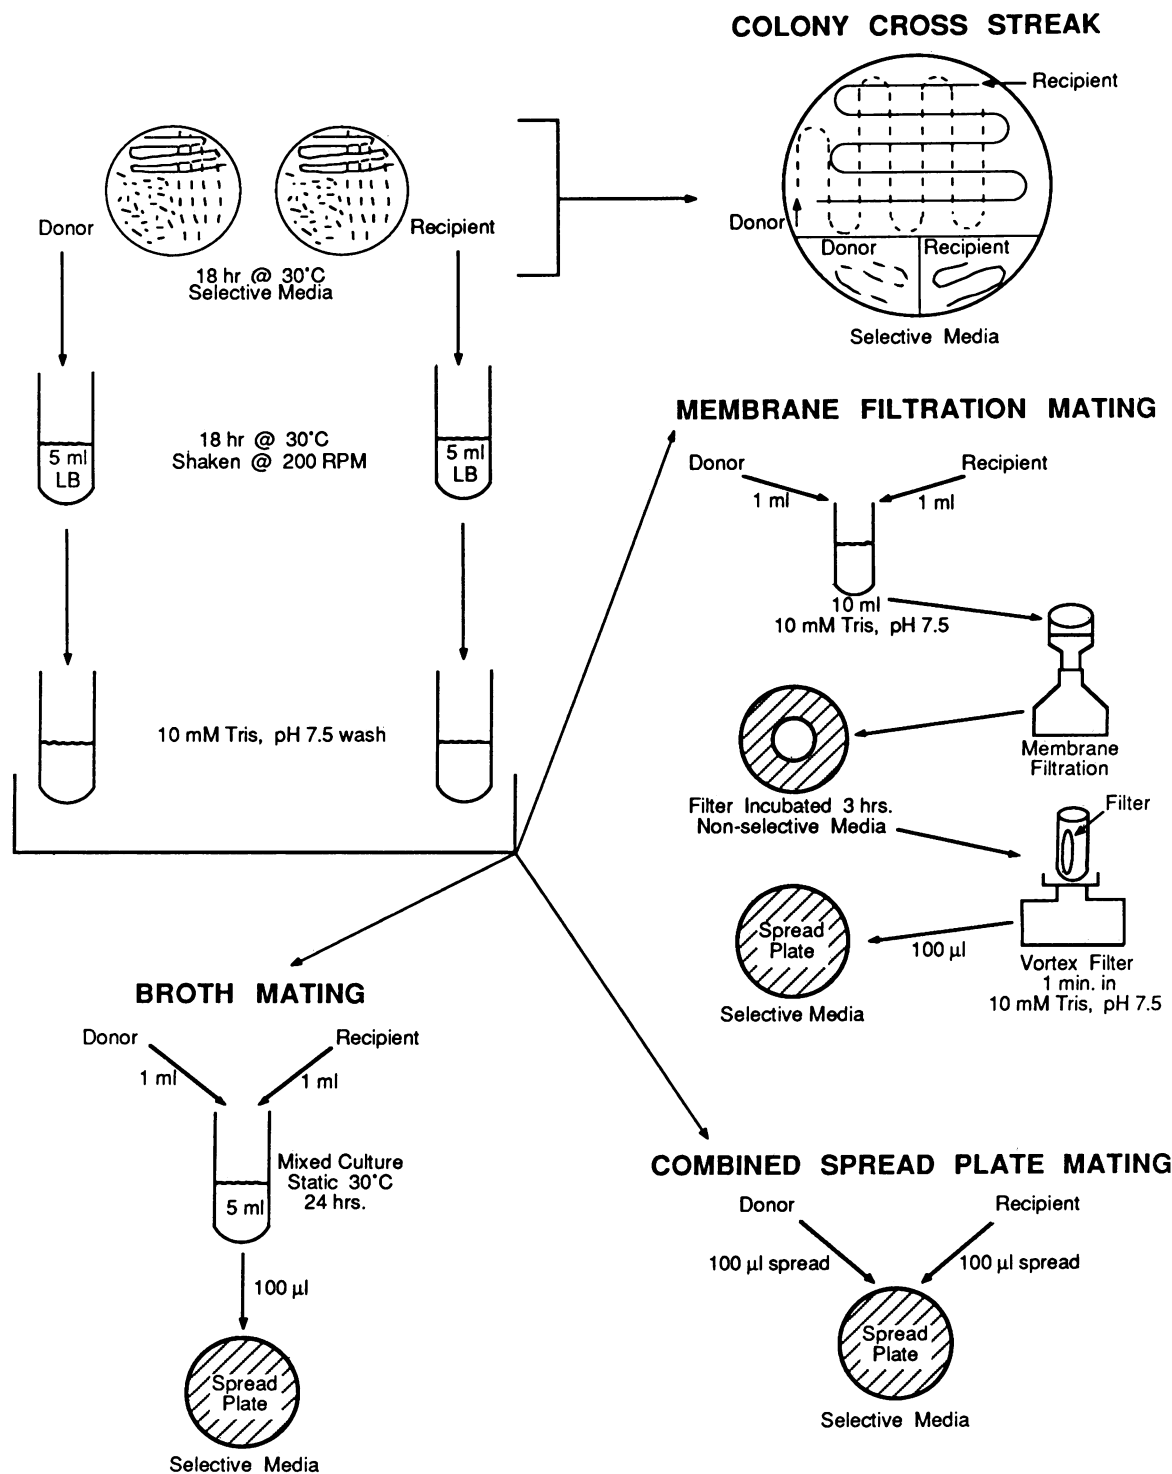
COLONY CROSS STREAK

Recipient

Donor

Donor

Recipient

Selective Media

Donor

Recipient

18 hr @ 30°C
Selective Media

5 ml
LB

18 hr @ 30°C
Shaken @ 200 RPM

5 ml
LB

10 mM Tris, pH 7.5 wash

MEMBRANE FILTRATION MATING

Donor

Recipient

1 ml

1 ml

10 ml
10 mM Tris, pH 7.5

Membrane
Filtration

Filter Incubated 3 hrs.
Non-selective Media

Filter

Spread
Plate

100 µl

Vortex Filter
1 min. in
10 mM Tris, pH 7.5

Selective Media

BROTH MATING

Donor

Recipient

1 ml

1 ml

Mixed Culture
Static 30°C
24 hrs.

5 ml

100 µl

Spread
Plate

Selective Media

COMBINED SPREAD PLATE MATING

Donor

Recipient

100 µl spread

100 µl spread

Spread
Plate

Selective Media